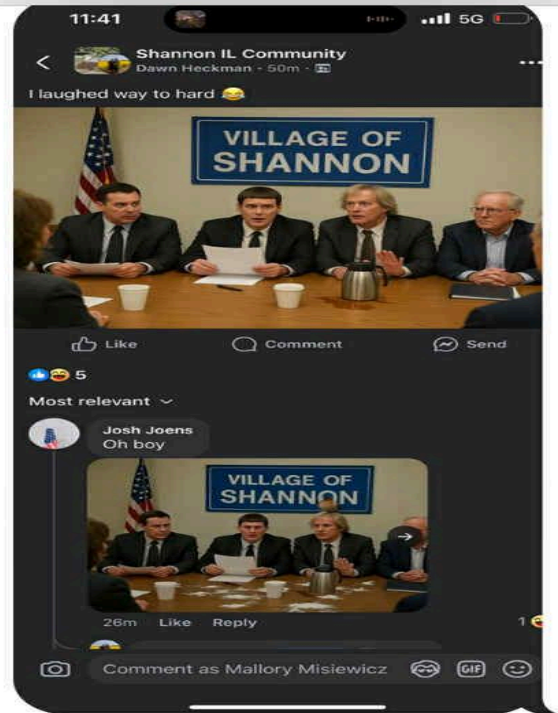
11:41
5G

Shannon IL Community
Dawn Heckman · 50m ·

I laughed way to hard 😂

VILLAGE OF SHANNON

Like
Comment
Send

5

Most relevant

Josh Joens
Oh boy

VILLAGE OF SHANNON

26m Like Reply

1

Comment as Mallory Misiewicz
GIF